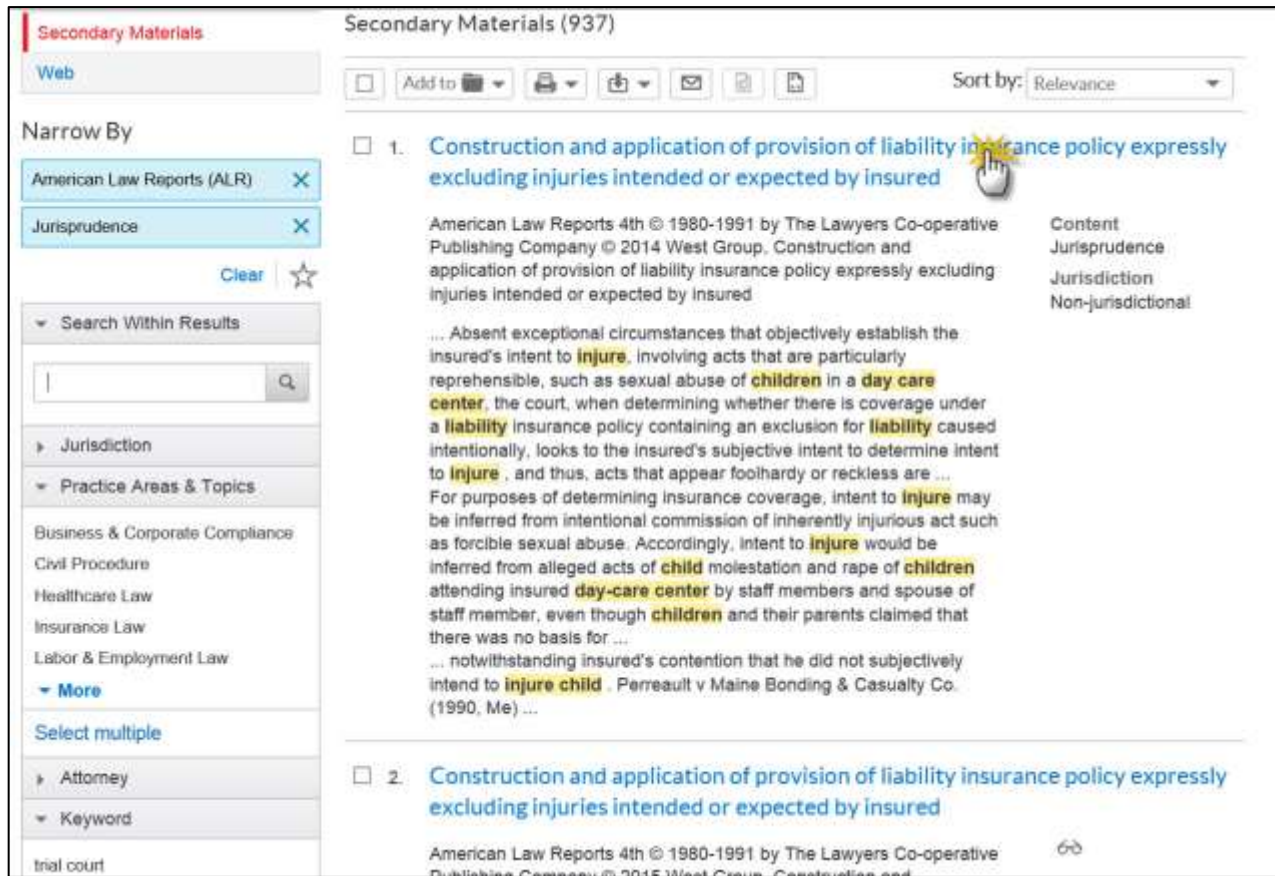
Secondary Materials
Web

Narrow By
American Law Reports (ALR) ✕
Jurisprudence ✕
Clear

Search Within Results

Jurisdiction
Practice Areas & Topics
Business & Corporate Compliance
Civil Procedure
Healthcare Law
Insurance Law
Labor & Employment Law
More
Select multiple
Attorney
Keyword
trial court

Secondary Materials (937)

Add to
Sort by: Relevance

1. Construction and application of provision of liability insurance policy expressly excluding injuries intended or expected by insured

American Law Reports 4th © 1980-1991 by The Lawyers Co-operative Publishing Company © 2014 West Group. Construction and application of provision of liability insurance policy expressly excluding injuries intended or expected by insured

Content
Jurisprudence
Jurisdiction
Non-jurisdictional

... Absent exceptional circumstances that objectively establish the insured's intent to injure, involving acts that are particularly reprehensible, such as sexual abuse of children in a day care center, the court, when determining whether there is coverage under a liability insurance policy containing an exclusion for liability caused intentionally, looks to the insured's subjective intent to determine intent to injure , and thus, acts that appear foolhardy or reckless are ...
For purposes of determining insurance coverage, intent to injure may be inferred from intentional commission of inherently injurious act such as forcible sexual abuse. Accordingly, intent to injure would be inferred from alleged acts of child molestation and rape of children attending insured day-care center by staff members and spouse of staff member, even though children and their parents claimed that there was no basis for ...
... notwithstanding insured's contention that he did not subjectively intend to injure child . Perreault v Maine Bonding & Casualty Co. (1990, Me) ...

2. Construction and application of provision of liability insurance policy expressly excluding injuries intended or expected by insured

American Law Reports 4th © 1980-1991 by The Lawyers Co-operative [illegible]